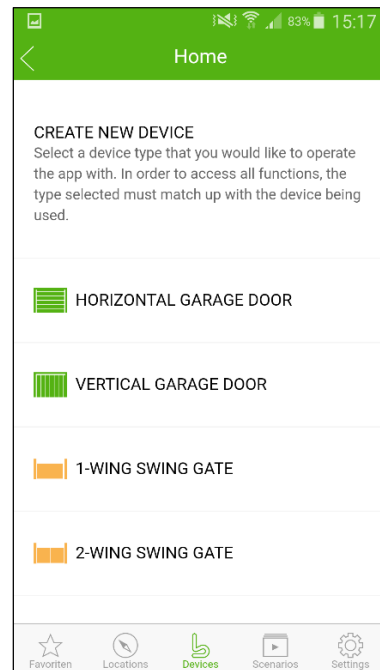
83% 15:17

Home

CREATE NEW DEVICE
Select a device type that you would like to operate the app with. In order to access all functions, the type selected must match up with the device being used.

HORIZONTAL GARAGE DOOR

VERTICAL GARAGE DOOR

1-WING SWING GATE

2-WING SWING GATE

Favoriten Locations Devices Scenarios Settings